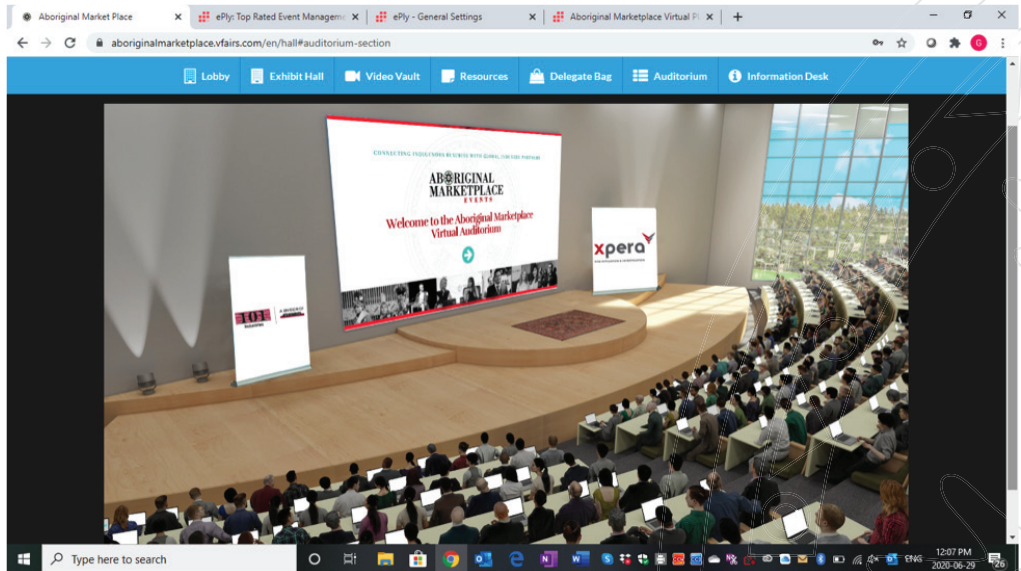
Aboriginal Market Place
ePly: Top Rated Event Manageme
ePly - General Settings
Aboriginal Marketplace Virtual P

aboriginalmarketplace.vfairs.com/en/hall#auditorium-section

Lobby
Exhibit Hall
Video Vault
Resources
Delegate Bag
Auditorium
Information Desk

CONNECTING INDIGENOUS BUSINESS WITH GLOBAL SUCCESS PARTNERS
ABORIGINAL MARKETPLACE EVENTS
Welcome to the Aboriginal Marketplace Virtual Auditorium

xpera

Type here to search

ENG
12:07 PM
2020-06-29
26